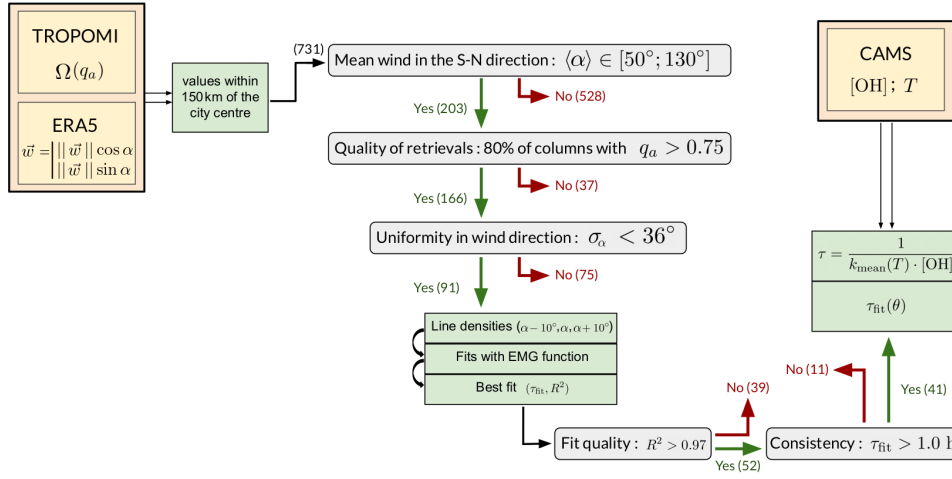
TROPOMI
$\Omega(q_a)$

ERA5
$\vec{w} = \begin{vmatrix} ||\vec{w}|| \cos\alpha \\ ||\vec{w}|| \sin\alpha \end{vmatrix}$

values within 150 km of the city centre

(731)

Mean wind in the S-N direction : $\langle\alpha\rangle \in [50°; 130°]$

Yes (203)

No (528)

Quality of retrievals : 80% of columns with $q_a > 0.75$

Yes (166)

No (37)

Uniformity in wind direction : $\sigma_\alpha < 36°$

Yes (91)

No (75)

Line densities $(\alpha - 10°, \alpha, \alpha + 10°)$

Fits with EMG function

Best fit $(\tau_{\mathrm{fit}}, R^2)$

Fit quality : $R^2 > 0.97$

No (39)

Yes (52)

Consistency : $\tau_{\mathrm{fit}} > 1.0$ h

No (11)

Yes (41)

CAMS
$[\mathrm{OH}]$ ; $T$

$\tau = \frac{1}{k_{\mathrm{mean}}(T) \cdot [\mathrm{OH}]}$

$\tau_{\mathrm{fit}}(\theta)$